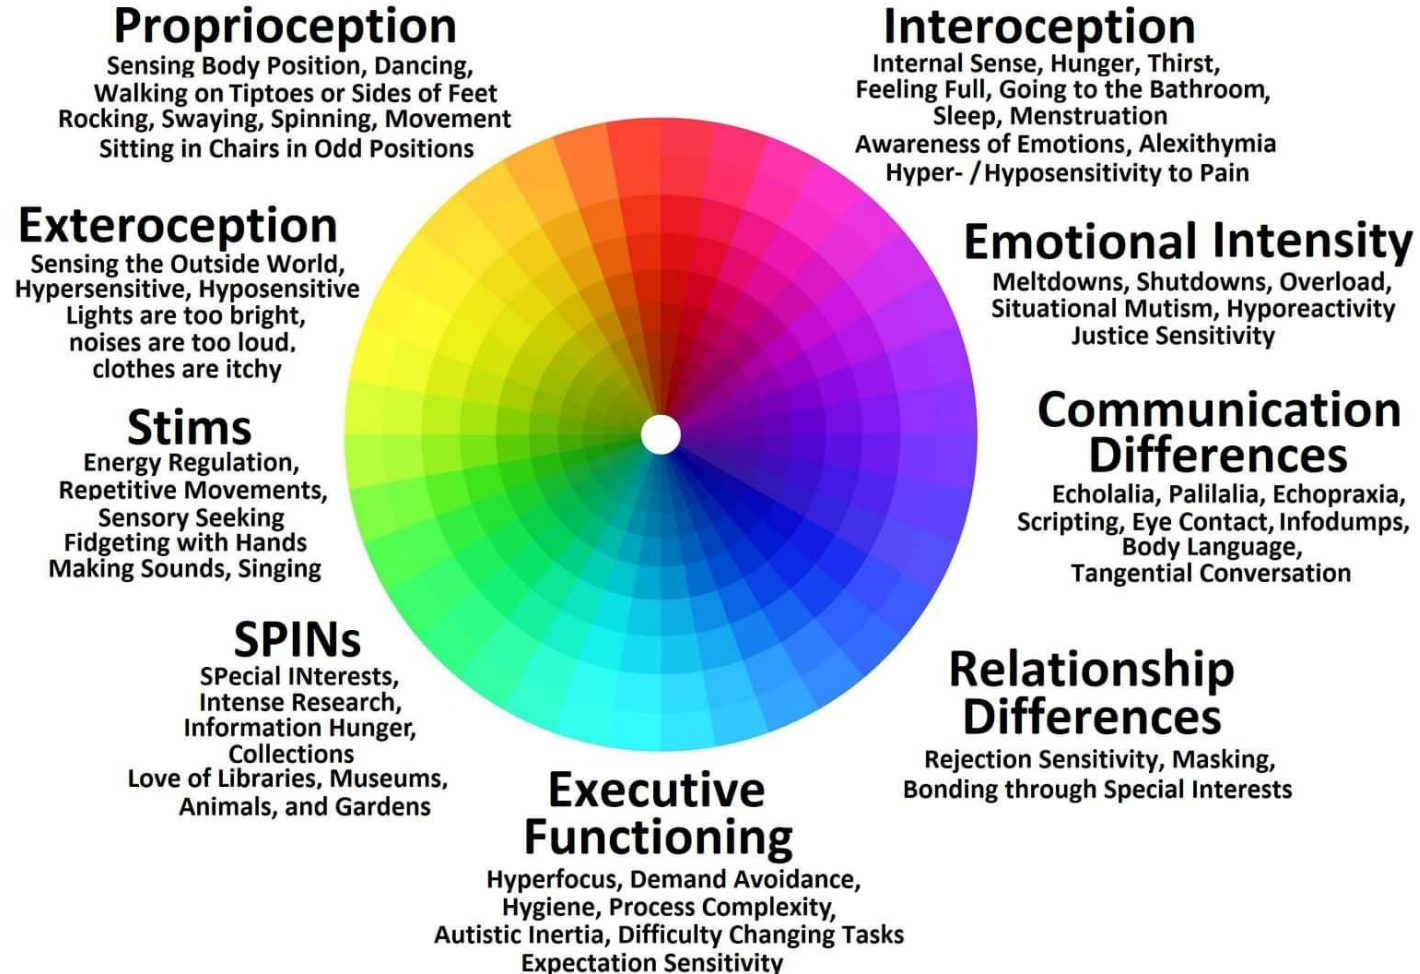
Proprioception
Sensing Body Position, Dancing, Walking on Tiptoes or Sides of Feet Rocking, Swaying, Spinning, Movement Sitting in Chairs in Odd Positions

Interoception
Internal Sense, Hunger, Thirst, Feeling Full, Going to the Bathroom, Sleep, Menstruation Awareness of Emotions, Alexithymia Hyper- / Hyposensitivity to Pain

Exteroception
Sensing the Outside World, Hypersensitive, Hyposensitive Lights are too bright, noises are too loud, clothes are itchy

Emotional Intensity
Meltdowns, Shutdowns, Overload, Situational Mutism, Hyporeactivity Justice Sensitivity

Stims
Energy Regulation, Repetitive Movements, Sensory Seeking Fidgeting with Hands Making Sounds, Singing

Communication Differences
Echolalia, Palilalia, Echopraxia, Scripting, Eye Contact, Infodumps, Body Language, Tangential Conversation

SPINs
SPecial INterests, Intense Research, Information Hunger, Collections Love of Libraries, Museums, Animals, and Gardens

Relationship Differences
Rejection Sensitivity, Masking, Bonding through Special Interests

Executive Functioning
Hyperfocus, Demand Avoidance, Hygiene, Process Complexity, Autistic Inertia, Difficulty Changing Tasks Expectation Sensitivity